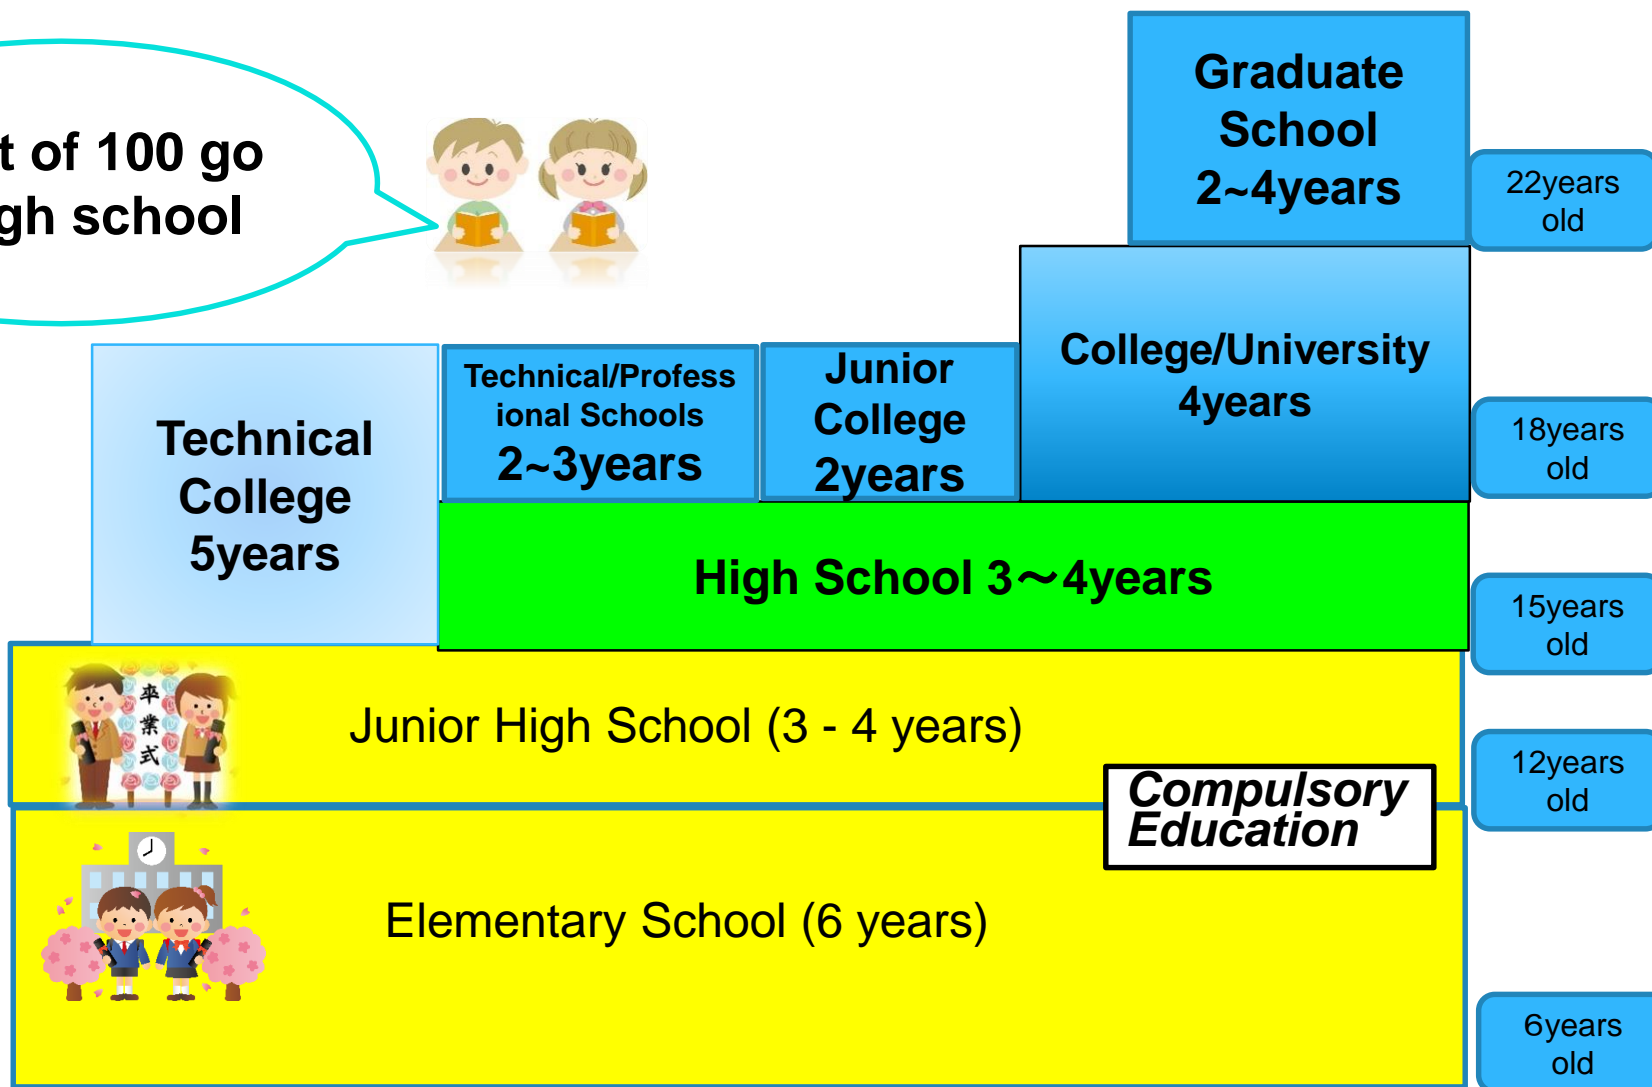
t of 100 go
gh school

Graduate School 2~4years

22years old

College/University 4years

Technical College 5years

Technical/Professional Schools 2~3years

Junior College 2years

18years old

High School 3～4years

15years old

卒業式

Junior High School (3 - 4 years)

12years old

Compulsory Education

Elementary School (6 years)

6years old